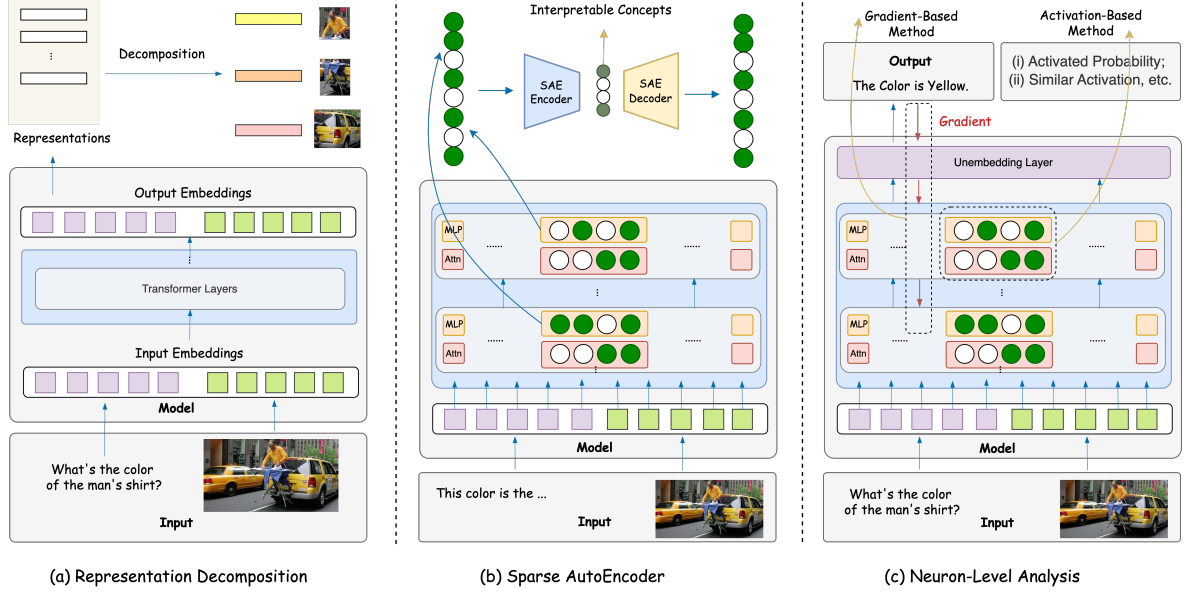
Decomposition

Representations

Output Embeddings

Transformer Layers

Input Embeddings

Model

What's the color of the man's shirt?

Input

(a) Representation Decomposition

Interpretable Concepts

SAE Encoder

SAE Decoder

MLP

Attn

......

......

Model

This color is the ...

Input

(b) Sparse AutoEncoder

Gradient-Based Method

Activation-Based Method

Output

The Color is Yellow.

(i) Activated Probability;
(ii) Similar Activation, etc.

Gradient

Unembedding Layer

MLP

Attn

......

......

Model

What's the color of the man's shirt?

Input

(c) Neuron-Level Analysis